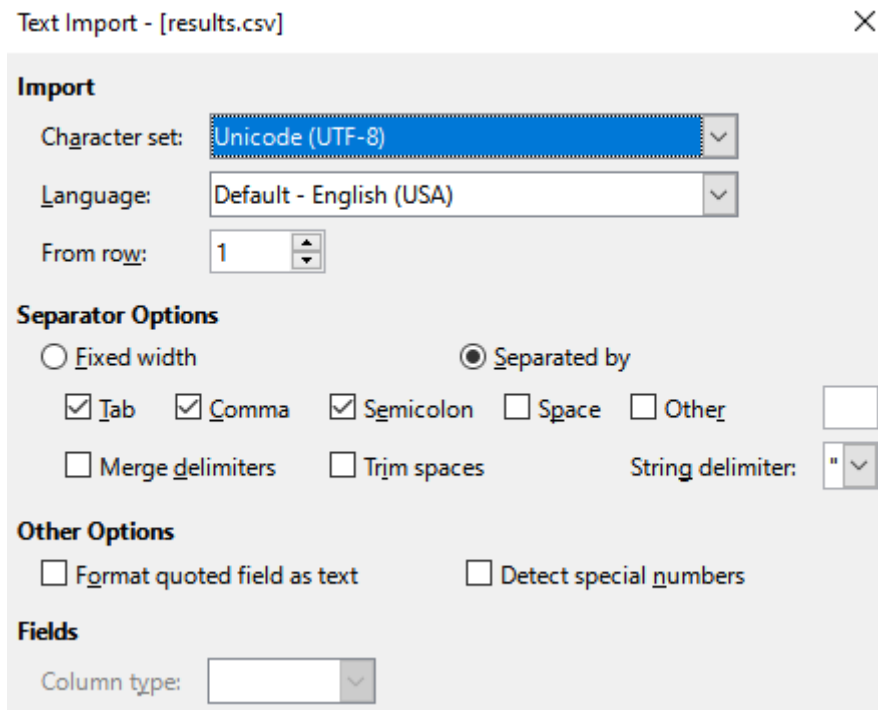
Text Import - [results.csv]

×

Import

Character set: Unicode (UTF-8)

Language: Default - English (USA)

From row: 1

Separator Options

Fixed width

Separated by

Tab

Comma

Semicolon

Space

Other

Merge delimiters

Trim spaces

String delimiter: "

Other Options

Format quoted field as text

Detect special numbers

Fields

Column type: